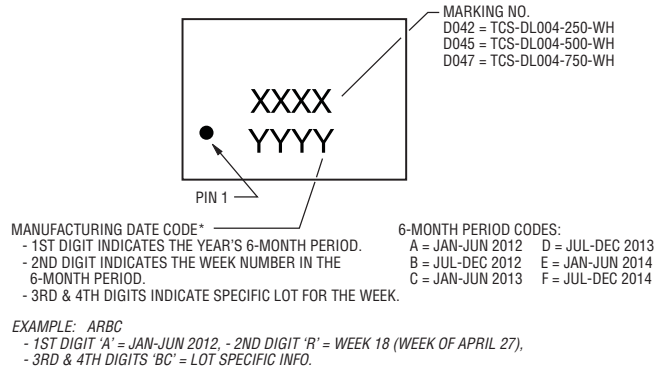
MARKING NO.
D042 = TCS-DL004-250-WH
D045 = TCS-DL004-500-WH
D047 = TCS-DL004-750-WH

XXXX
YYYY

PIN 1

MANUFACTURING DATE CODE*
- 1ST DIGIT INDICATES THE YEAR'S 6-MONTH PERIOD.
- 2ND DIGIT INDICATES THE WEEK NUMBER IN THE 6-MONTH PERIOD.
- 3RD & 4TH DIGITS INDICATE SPECIFIC LOT FOR THE WEEK.

6-MONTH PERIOD CODES:
A = JAN-JUN 2012 D = JUL-DEC 2013
B = JUL-DEC 2012 E = JAN-JUN 2014
C = JAN-JUN 2013 F = JUL-DEC 2014

EXAMPLE: ARBC
- 1ST DIGIT 'A' = JAN-JUN 2012, - 2ND DIGIT 'R' = WEEK 18 (WEEK OF APRIL 27),
- 3RD & 4TH DIGITS 'BC' = LOT SPECIFIC INFO.